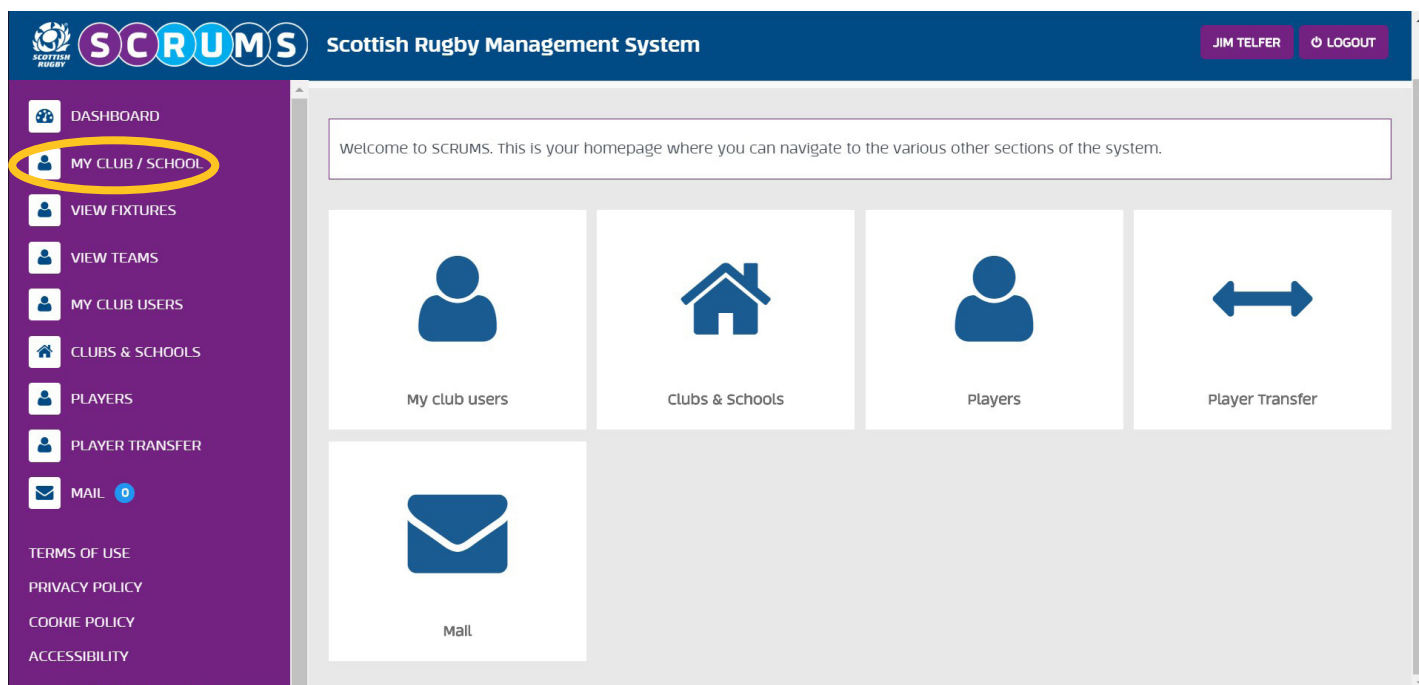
SCOTTISH RUGBY
SCRUMS
Scottish Rugby Management System
JIM TELFER
LOGOUT

DASHBOARD
MY CLUB / SCHOOL
VIEW FIXTURES
VIEW TEAMS
MY CLUB USERS
CLUBS & SCHOOLS
PLAYERS
PLAYER TRANSFER
MAIL 0

TERMS OF USE
PRIVACY POLICY
COOKIE POLICY
ACCESSIBILITY

Welcome to SCRUMS. This is your homepage where you can navigate to the various other sections of the system.

My club users
Clubs & Schools
Players
Player Transfer
Mail